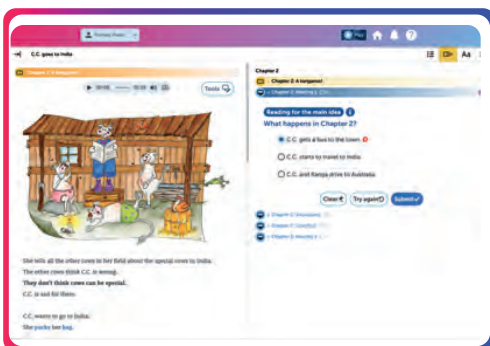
Primary Years

C.C. goes to India

Chapter 2: A kangaroo!

Tools

She tells all the other cows in her field about the special cows in India.

The other cows think C.C. is wrong.

They don't think cows can be special.

C.C. is sad for them.

C.C. wants to go to India.

She packs her bag.

Chapter 2

Chapter 2: A kangaroo!

Reading for the main idea

What happens in Chapter 2?

C.C. gets a bus to the town.

C.C. starts to travel to India.

C.C. and Kanga arrive to Australia.

Clear

Try again

Submit

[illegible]

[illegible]

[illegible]